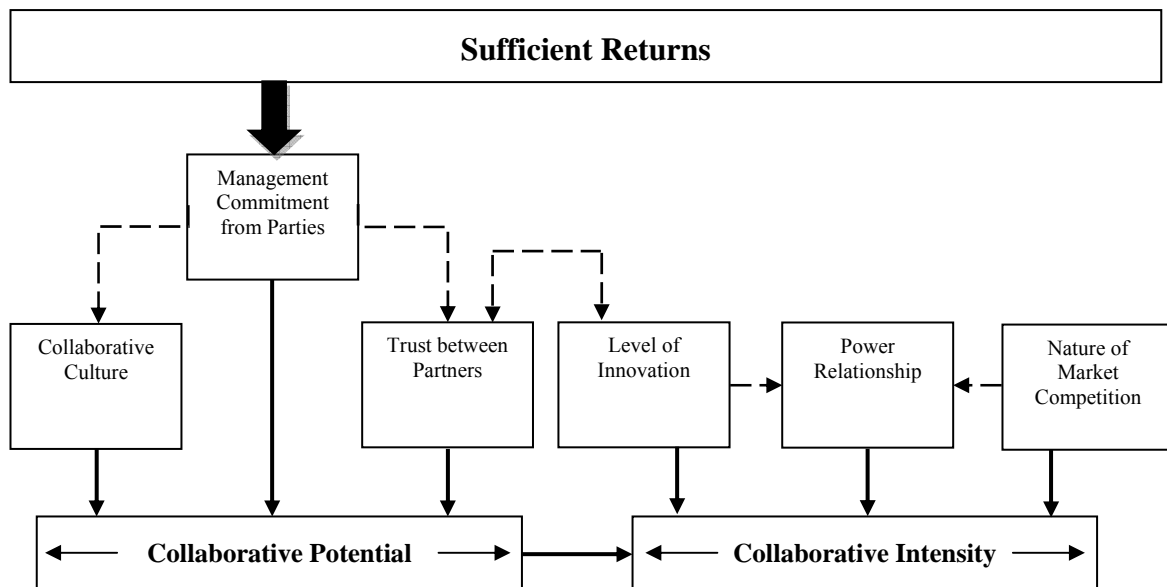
Sufficient Returns

Management Commitment from Parties

Collaborative Culture

Trust between Partners

Level of Innovation

Power Relationship

Nature of Market Competition

Collaborative Potential

Collaborative Intensity